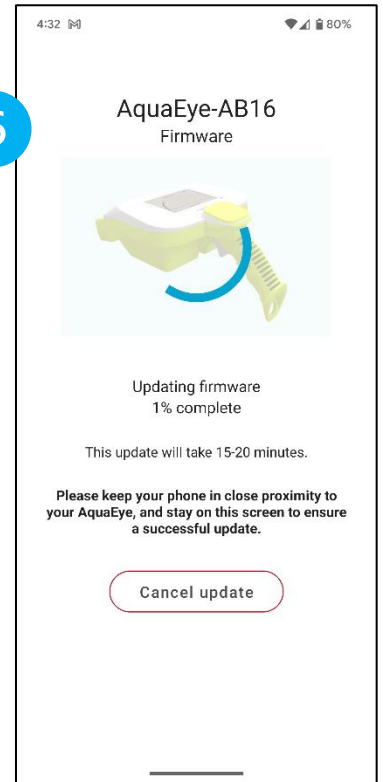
4:32 M

80%

6

AquaEye-AB16
Firmware

Updating firmware
1% complete

This update will take 15-20 minutes.

Please keep your phone in close proximity to your AquaEye, and stay on this screen to ensure a successful update.

Cancel update